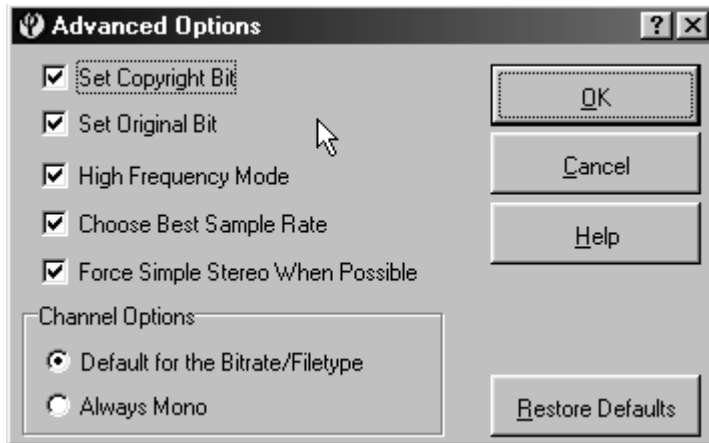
Advanced Options

?

Set Copyright Bit

Set Original Bit

High Frequency Mode

Choose Best Sample Rate

Force Simple Stereo When Possible

Channel Options

Default for the Bitrate/Filetype

Always Mono

OK

Cancel

Help

Restore Defaults